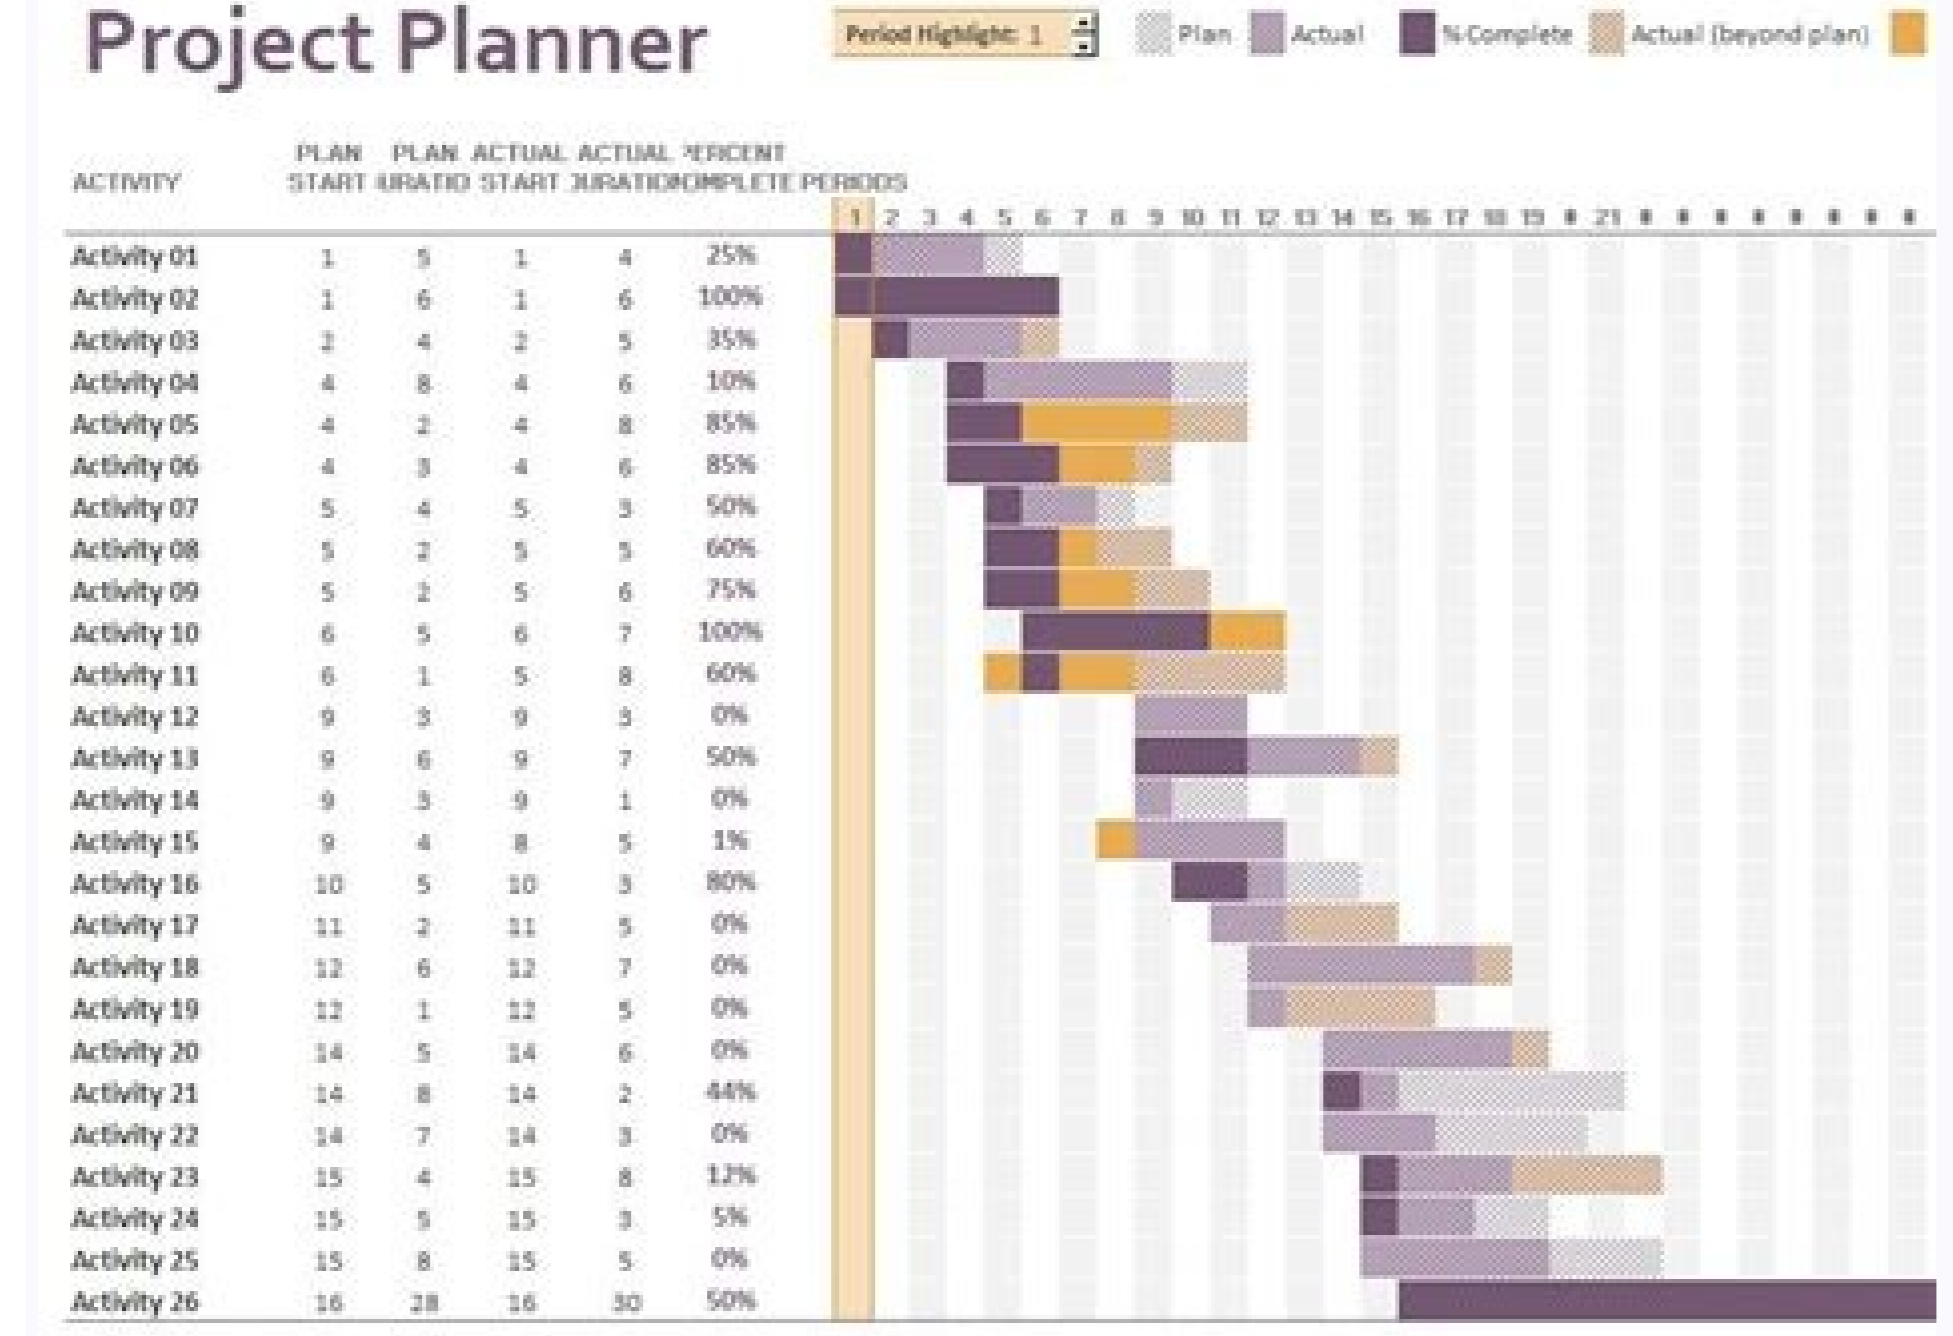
Project Planner

Period Highlight: 1

Plan Actual % Complete Actual (beyond plan)

| ACTIVITY | PLAN START | PLAN URATIO | ACTUAL START | ACTUAL URATIO | ERCENT OMPLETE | PERIODS |
|---|---|---|---|---|---|---|
| | | | | | | 1 2 3 4 5 6 7 8 9 10 11 12 13 14 15 16 17 18 19 # 21 # # # # # # # # |
| Activity 01 | 1 | 5 | 1 | 4 | 25% | |
| Activity 02 | 1 | 6 | 1 | 6 | 100% | |
| Activity 03 | 2 | 4 | 2 | 5 | 35% | |
| Activity 04 | 4 | 8 | 4 | 6 | 10% | |
| Activity 05 | 4 | 2 | 4 | 8 | 85% | |
| Activity 06 | 4 | 3 | 4 | 6 | 85% | |
| Activity 07 | 5 | 4 | 5 | 3 | 50% | |
| Activity 08 | 5 | 2 | 5 | 5 | 60% | |
| Activity 09 | 5 | 2 | 5 | 6 | 75% | |
| Activity 10 | 6 | 5 | 6 | 7 | 100% | |
| Activity 11 | 6 | 1 | 5 | 8 | 60% | |
| Activity 12 | 9 | 3 | 9 | 3 | 0% | |
| Activity 13 | 9 | 6 | 9 | 7 | 50% | |
| Activity 14 | 9 | 3 | 9 | 1 | 0% | |
| Activity 15 | 9 | 4 | 8 | 5 | 1% | |
| Activity 16 | 10 | 5 | 10 | 3 | 80% | |
| Activity 17 | 11 | 2 | 11 | 5 | 0% | |
| Activity 18 | 12 | 6 | 12 | 7 | 0% | |
| Activity 19 | 12 | 1 | 12 | 5 | 0% | |
| Activity 20 | 14 | 5 | 14 | 6 | 0% | |
| Activity 21 | 14 | 8 | 14 | 2 | 44% | |
| Activity 22 | 14 | 7 | 14 | 3 | 0% | |
| Activity 23 | 15 | 4 | 15 | 8 | 12% | |
| Activity 24 | 15 | 5 | 15 | 3 | 5% | |
| Activity 25 | 15 | 8 | 15 | 5 | 0% | |
| Activity 26 | 16 | 28 | 16 | 30 | 50% | |